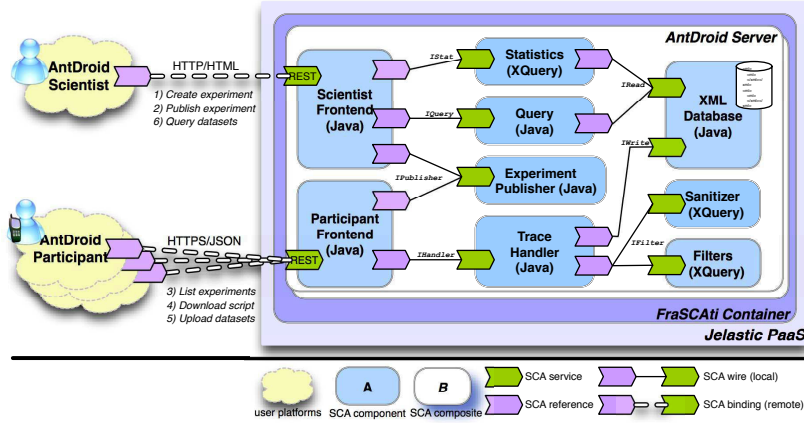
AntDroid Server

AntDroid Scientist

HTTP/HTML

REST

1) Create experiment
2) Publish experiment
6) Query datasets

Scientist Frontend (Java)

IStat

Statistics (XQuery)

IQuery

Query (Java)

IRead

XML Database (Java)

IWrite

IPublisher

Experiment Publisher (Java)

AntDroid Participant

HTTPS/JSON

REST

Participant Frontend (Java)

IHandler

Trace Handler (Java)

Sanitizer (XQuery)

IFilter

Filters (XQuery)

3) List experiments
4) Download script
5) Upload datasets

FraSCAti Container

Jelastic PaaS

user platforms

A

SCA component

B

SCA composite

SCA service

SCA reference

SCA wire (local)

SCA binding (remote)